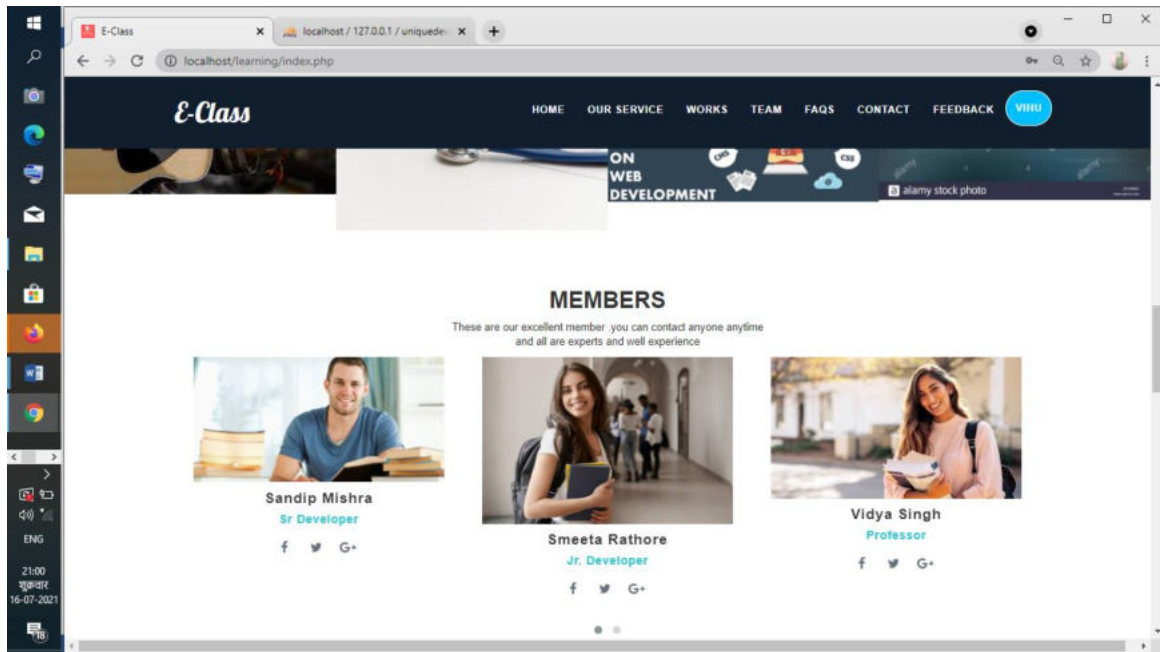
E-Class
localhost / 127.0.0.1 / uniquede
localhost/learning/index.php

E-Class
HOME OUR SERVICE WORKS TEAM FAQS CONTACT FEEDBACK VIHU

ON
WEB
DEVELOPMENT
alamy stock photo

MEMBERS
These are our excellent member ,you can contact anyone anytime and all are experts and well experience

Sandip Mishra
Sr Developer
f G+

Smeeta Rathore
Jr. Developer
f G+

Vidya Singh
Professor
f G+

ENG
21:00
शुक्रवार
16-07-2021